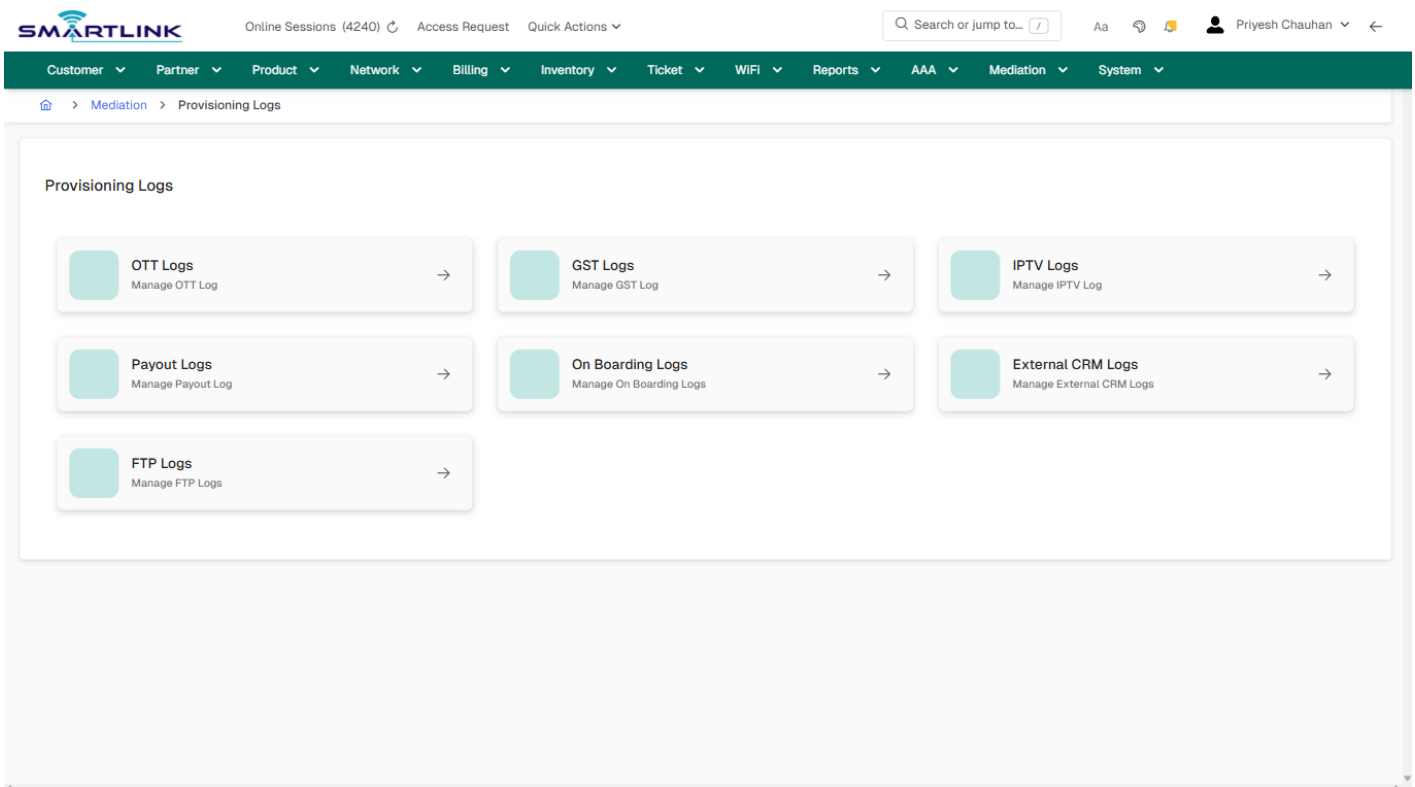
SMARTLINK

Online Sessions (4240) Access Request Quick Actions

Search or jump to... /

Aa

Priyesh Chauhan

Customer Partner Product Network Billing Inventory Ticket WiFi Reports AAA Mediation System

> Mediation > Provisioning Logs

Provisioning Logs

OTT Logs
Manage OTT Log

GST Logs
Manage GST Log

IPTV Logs
Manage IPTV Log

Payout Logs
Manage Payout Log

On Boarding Logs
Manage On Boarding Logs

External CRM Logs
Manage External CRM Logs

FTP Logs
Manage FTP Logs